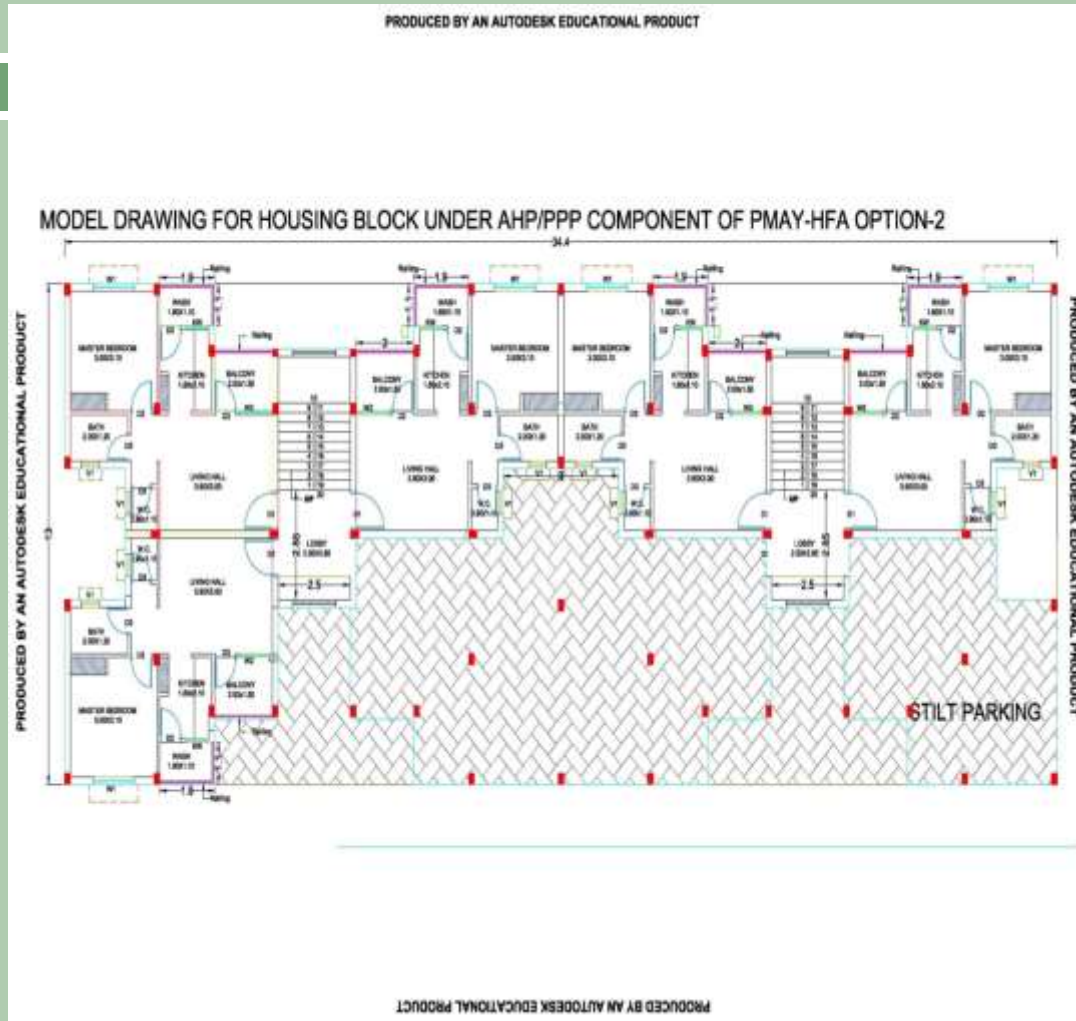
PRODUCED BY AN AUTODESK EDUCATIONAL PRODUCT

MODEL DRAWING FOR HOUSING BLOCK UNDER AHP/PPP COMPONENT OF PMAY-HFA OPTION-2

34.4

PRODUCED BY AN AUTODESK EDUCATIONAL PRODUCT

PRODUCED BY AN AUTODESK EDUCATIONAL PRODUCT

1.9

MASTER BEDROOM

WASH

KITCHEN

BALCONY

BATH

LIVING HALL

W.C.

LOBBY

2.5

2

STILT PARKING

PRODUCED BY AN AUTODESK EDUCATIONAL PRODUCT